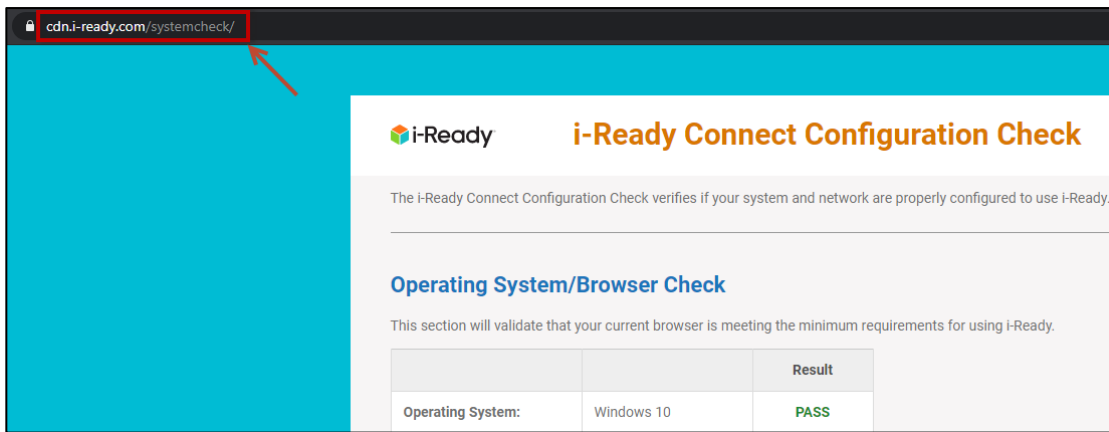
cdn.i-ready.com/systemcheck/

i-Ready

i-Ready Connect Configuration Check

The i-Ready Connect Configuration Check verifies if your system and network are properly configured to use i-Ready.

Operating System/Browser Check

This section will validate that your current browser is meeting the minimum requirements for using i-Ready.

| | | Result |
|---|---|---|
| Operating System: | Windows 10 | PASS |